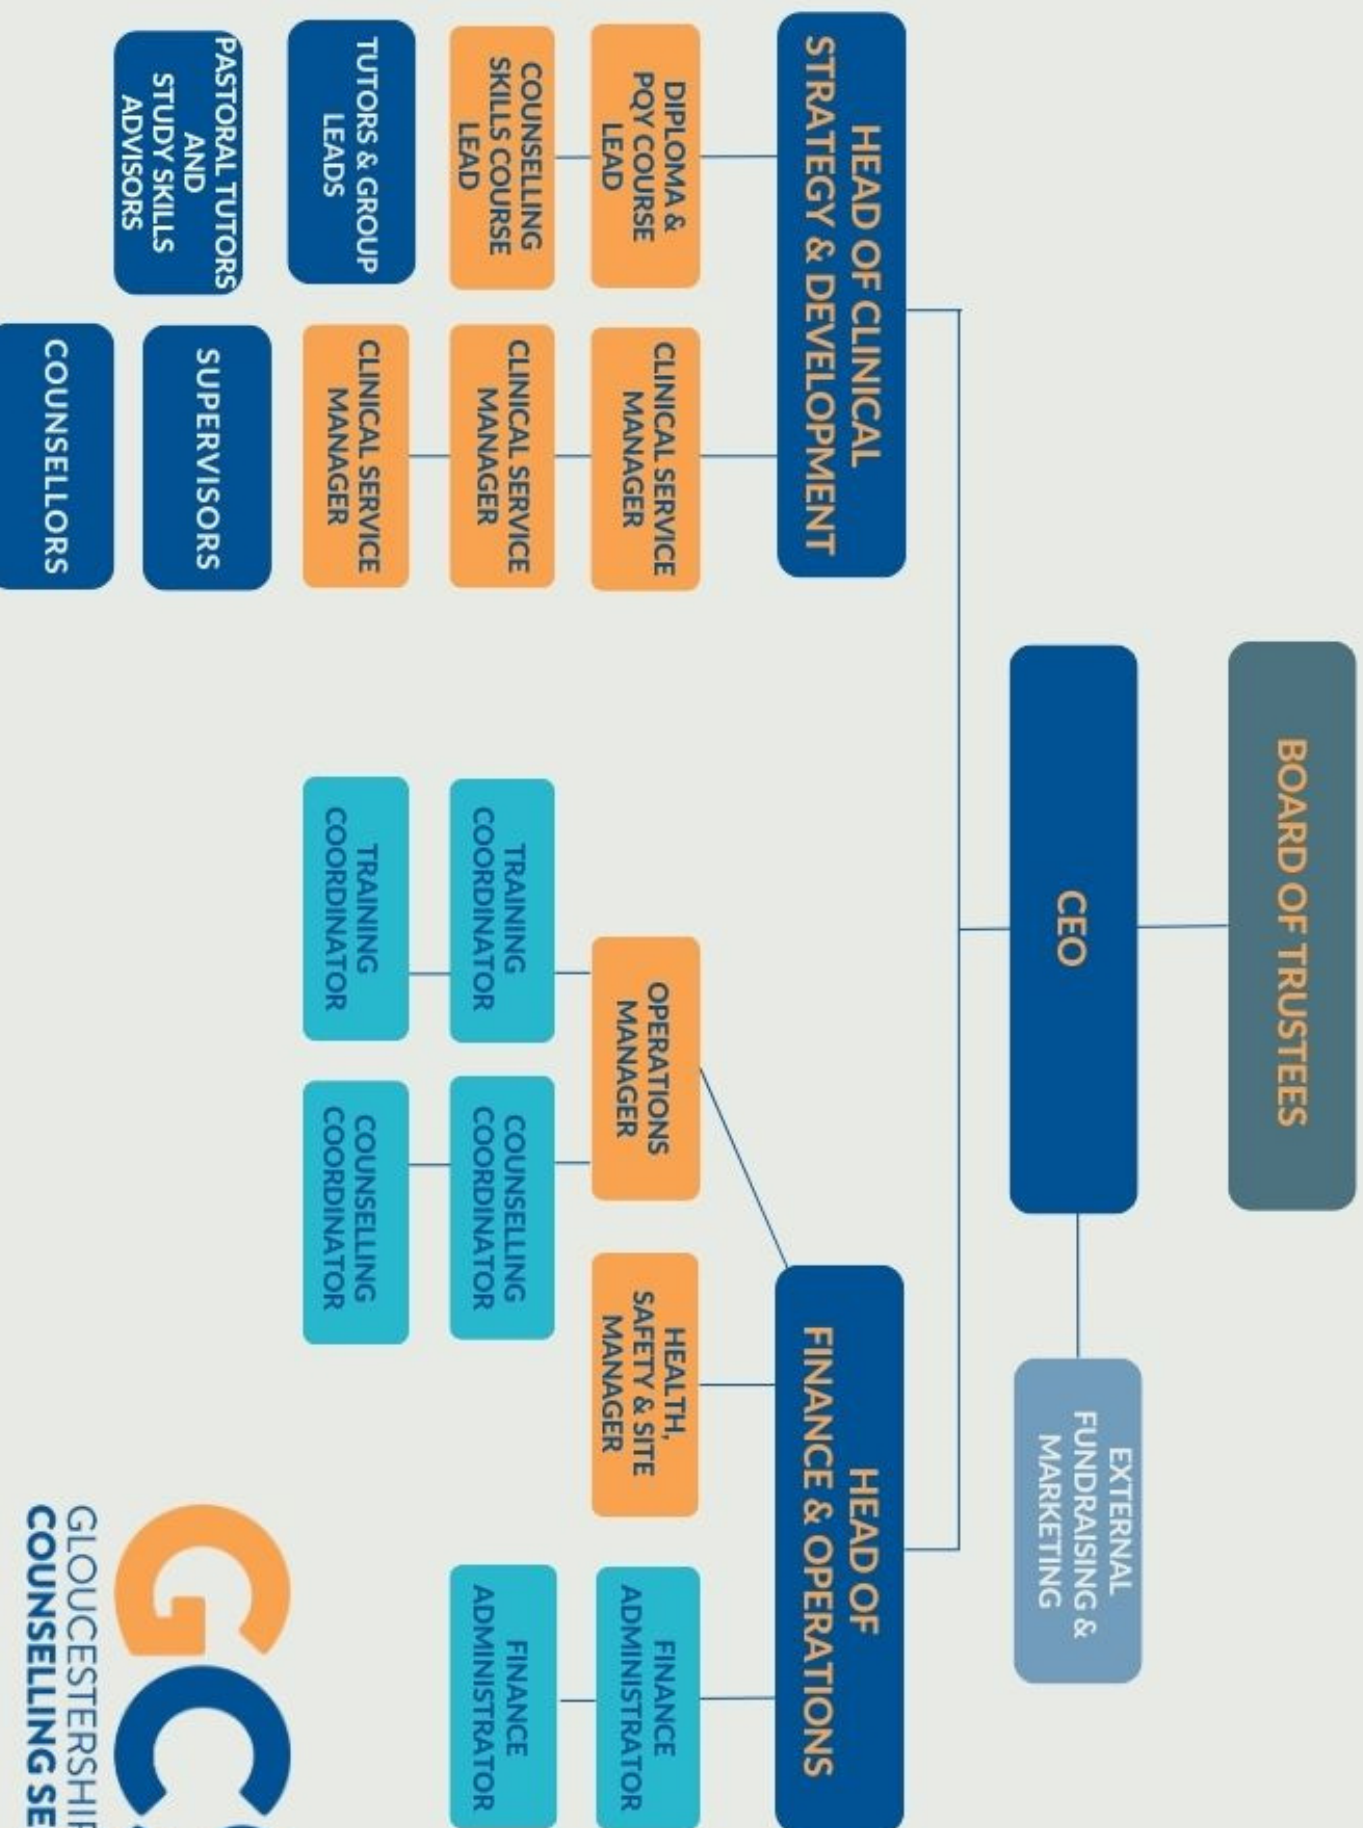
BOARD OF TRUSTEES

CEO

EXTERNAL FUNDRAISING & MARKETING

HEAD OF CLINICAL STRATEGY & DEVELOPMENT

DIPLOMA & PQY COURSE LEAD

COUNSELLING SKILLS COURSE LEAD

TUTORS & GROUP LEADS

PASTORAL TUTORS AND STUDY SKILLS ADVISORS

CLINICAL SERVICE MANAGER

CLINICAL SERVICE MANAGER

CLINICAL SERVICE MANAGER

SUPERVISORS

COUNSELLORS

HEAD OF FINANCE & OPERATIONS

OPERATIONS MANAGER

TRAINING COORDINATOR

TRAINING COORDINATOR

COUNSELLING COORDINATOR

COUNSELLING COORDINATOR

HEALTH, SAFETY & SITE MANAGER

FINANCE ADMINISTRATOR

FINANCE ADMINISTRATOR

GC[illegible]
GLOUCESTERSHI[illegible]
COUNSELLING SE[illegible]